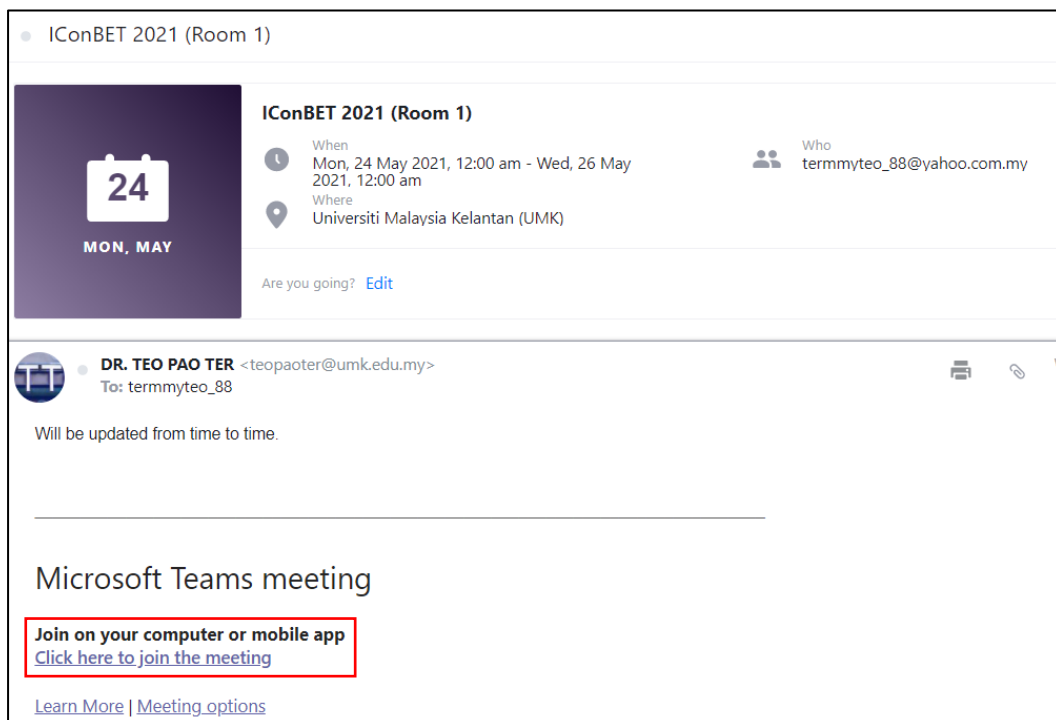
IConBET 2021 (Room 1)

24

MON, MAY

IConBET 2021 (Room 1)

When
Mon, 24 May 2021, 12:00 am - Wed, 26 May 2021, 12:00 am

Where
Universiti Malaysia Kelantan (UMK)

Who
termmyteo_88@yahoo.com.my

Are you going? Edit

TT

DR. TEO PAO TER <teopaoter@umk.edu.my>
To: termmyteo_88

Will be updated from time to time.

Microsoft Teams meeting

Join on your computer or mobile app
Click here to join the meeting

Learn More | Meeting options